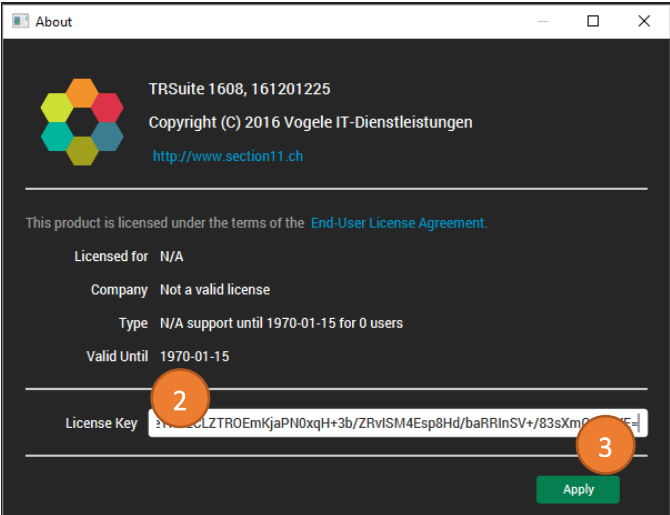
About

TRSuite 1608, 161201225

Copyright (C) 2016 Vogele IT-Dienstleistungen

http://www.section11.ch

This product is licensed under the terms of the End-User License Agreement.

Licensed for N/A

Company Not a valid license

Type N/A support until 1970-01-15 for 0 users

Valid Until 1970-01-15

2

License Key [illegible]CLZTROEmKjaPN0xqH+3b/ZRvISM4Esp8Hd/baRRInSV+/83sXm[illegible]E=

3

Apply